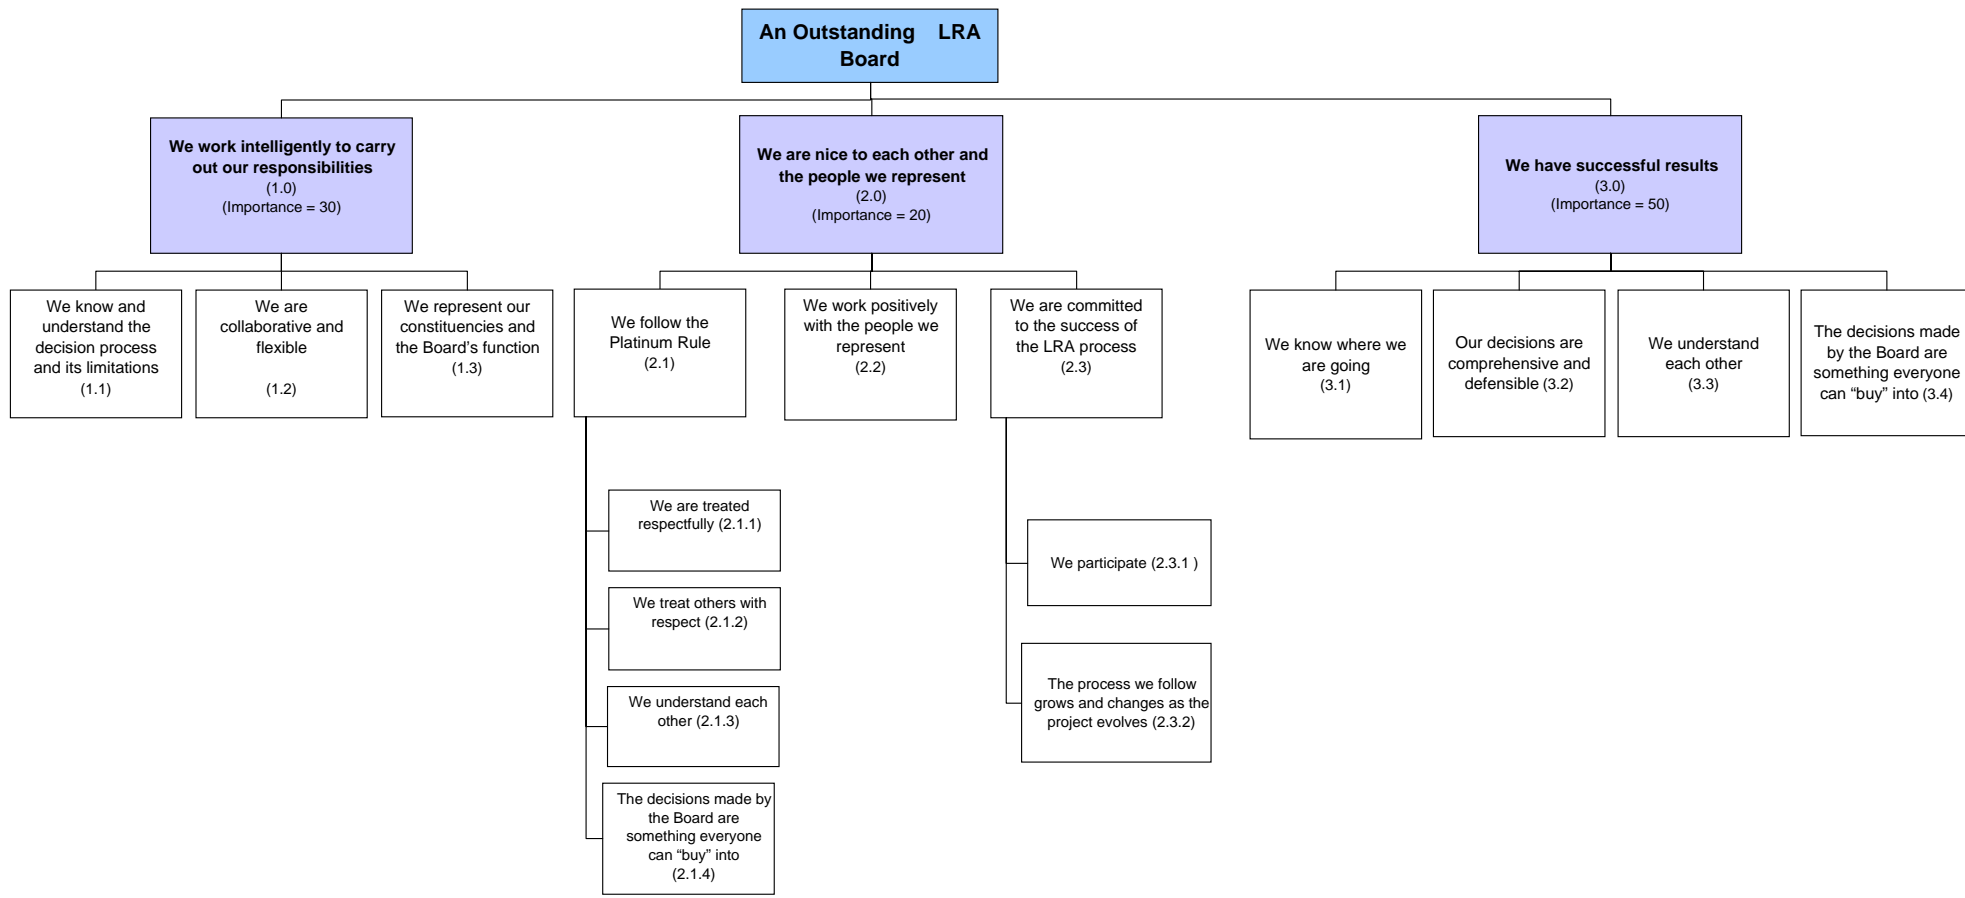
An Outstanding LRA Board

We work intelligently to carry out our responsibilities
(1.0)
(Importance = 30)

We are nice to each other and the people we represent
(2.0)
(Importance = 20)

We have successful results
(3.0)
(Importance = 50)

We know and understand the decision process and its limitations
(1.1)

We are collaborative and flexible
(1.2)

We represent our constituencies and the Board's function
(1.3)

We follow the Platinum Rule
(2.1)

We work positively with the people we represent
(2.2)

We are committed to the success of the LRA process
(2.3)

We know where we are going
(3.1)

Our decisions are comprehensive and defensible (3.2)

We understand each other
(3.3)

The decisions made by the Board are something everyone can "buy" into (3.4)

We are treated respectfully (2.1.1)

We treat others with respect (2.1.2)

We understand each other (2.1.3)

The decisions made by the Board are something everyone can "buy" into (2.1.4)

We participate (2.3.1 )

The process we follow grows and changes as the project evolves (2.3.2)